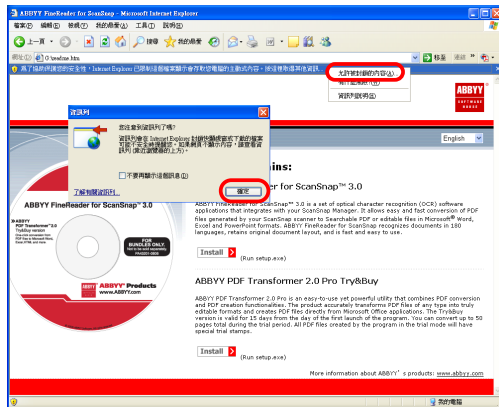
ABBYY FineReader for ScanSnap - Microsoft Internet Explorer

檔案(F) 編輯(E) 檢視(V) 我的最愛(A) 工具(T) 說明(H)

上一頁 搜尋 我的最愛

網址(D) D:\readme.htm

移至 連結

為了協助保護您的安全性，Internet Explorer 已限制這個檔案顯示會存取您電腦的主動式內容。按這裡取得選項...

允許被封鎖的內容(A)...

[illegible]

資訊列說明(I)

資訊列

您注意到資訊列了嗎？

資訊列會在 Internet Explorer 封鎖快顯視窗或下載檔案可能不安全時通知您。如果網頁不顯示內容，請查看資訊列(靠近瀏覽器的上方)。

不要再顯示這個訊息(D)

了解有關資訊列...

確定

ABBYY
SOFTWARE HOUSE

English

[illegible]ins:

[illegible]eader for ScanSnap™ 3.0

ABBYY FineReader for ScanSnap™ 3.0

PDF Transformer 1.0 Try&Buy version

FOR BUNDLES ONLY.
Not to be sold separately.

ABBYY Products
www.ABBYY.com

ABBYY FineReader for ScanSnap™ 3.0 is a set of optical character recognition (OCR) software applications that integrates with your ScanSnap Manager. It allows easy and fast conversion of PDF files generated by your ScanSnap scanner to Searchable PDF or editable files in Microsoft® Word, Excel and PowerPoint formats. ABBYY FineReader for ScanSnap recognizes documents in 180 languages, retains original document layout, and is fast and easy to use.

Install (Run setup.exe)

ABBYY PDF Transformer 2.0 Pro Try&Buy

ABBYY PDF Transformer 2.0 Pro is an easy-to-use yet powerful utility that combines PDF conversion and PDF creation functionalities. The product accurately transforms PDF files of any type into truly editable formats and creates PDF files directly from Microsoft Office applications. The Try&Buy version is valid for 15 days from the day of the first launch of the program. You can convert up to 50 pages total during the trial period. All PDF files created by the program in the trial mode will have special trial stamps.

Install (Run setup.exe)

More information about ABBYY's products: www.abbyy.com

我的電腦